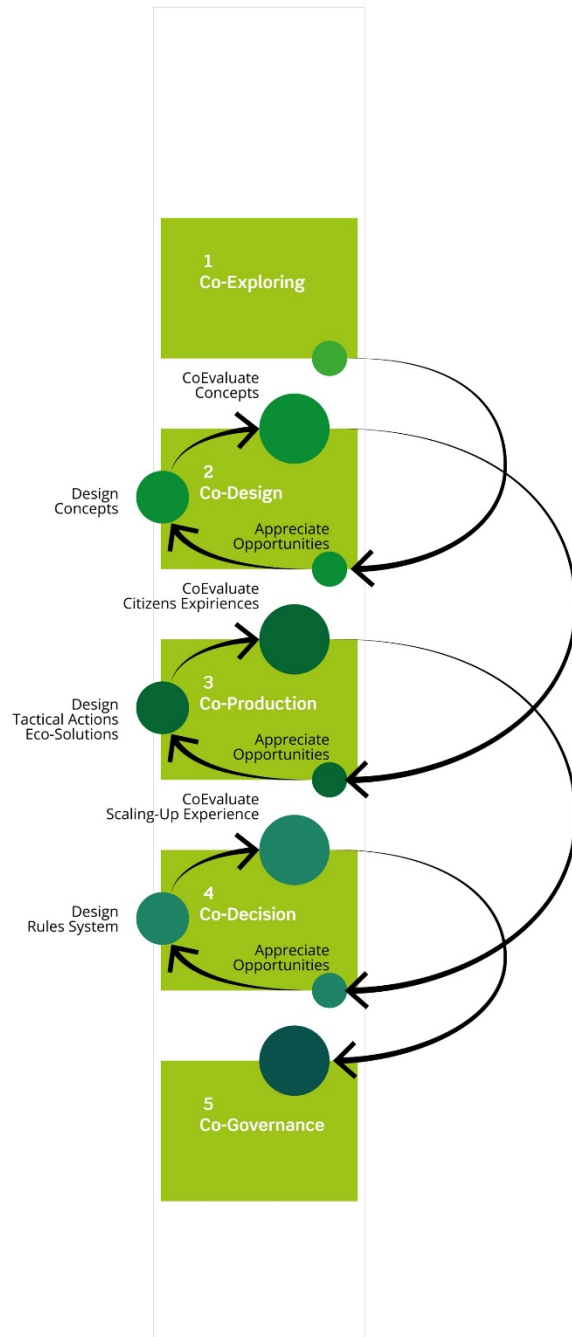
1
Co-Exploring

CoEvaluate
Concepts

Design
Concepts

2
Co-Design

Appreciate
Opportunities

CoEvaluate
Citizens Expiriences

Design
Tactical Actions
Eco-Solutions

3
Co-Production

Appreciate
Opportunities

CoEvaluate
Scaling-Up Experience

Design
Rules System

4
Co-Decision

Appreciate
Opportunities

5
Co-Governance